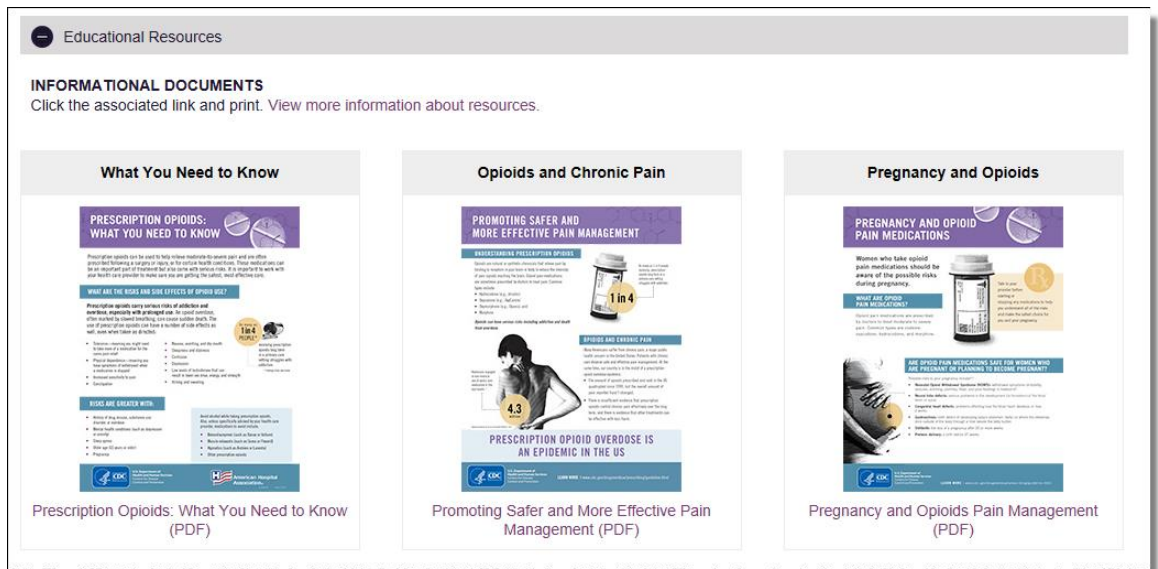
Educational Resources

INFORMATIONAL DOCUMENTS
Click the associated link and print. View more information about resources.

What You Need to Know

PRESCRIPTION OPIOIDS: WHAT YOU NEED TO KNOW

WHAT ARE THE RISKS AND SIDE EFFECTS OF OPIOID USE?

RISKS ARE GREATER WITH:

Prescription Opioids: What You Need to Know (PDF)

Opioids and Chronic Pain

PROMOTING SAFER AND MORE EFFECTIVE PAIN MANAGEMENT

UNDERSTANDING PRESCRIPTION OPIOIDS

1 in 4

OPIOIDS AND CHRONIC PAIN

4.3

PRESCRIPTION OPIOID OVERDOSE IS AN EPIDEMIC IN THE US

Promoting Safer and More Effective Pain Management (PDF)

Pregnancy and Opioids

PREGNANCY AND OPIOID PAIN MEDICATIONS

Women who take opioid pain medications should be aware of the possible risks during pregnancy.

WHAT ARE OPIOID PAIN MEDICATIONS?

ARE OPIOID PAIN MEDICATIONS SAFE FOR WOMEN WHO ARE PREGNANT OR PLANNING TO BECOME PREGNANT?

Pregnancy and Opioids Pain Management (PDF)